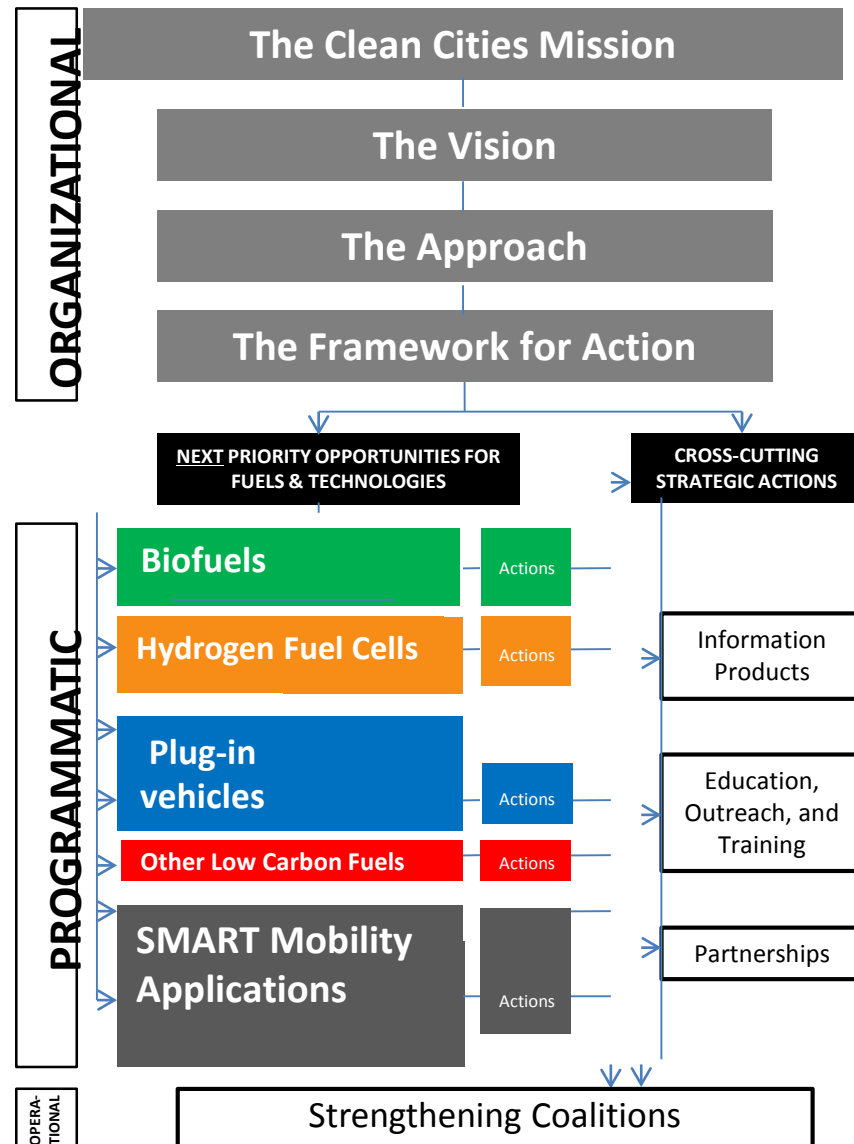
ORGANIZATIONAL

The Clean Cities Mission

The Vision

The Approach

The Framework for Action

NEXT PRIORITY OPPORTUNITIES FOR FUELS & TECHNOLOGIES

CROSS-CUTTING STRATEGIC ACTIONS

PROGRAMMATIC

Biofuels

Actions

Hydrogen Fuel Cells

Actions

Information Products

Plug-in vehicles

Actions

Education, Outreach, and Training

Other Low Carbon Fuels

Actions

SMART Mobility Applications

Actions

Partnerships

OPERA-TIONAL

Strengthening Coalitions